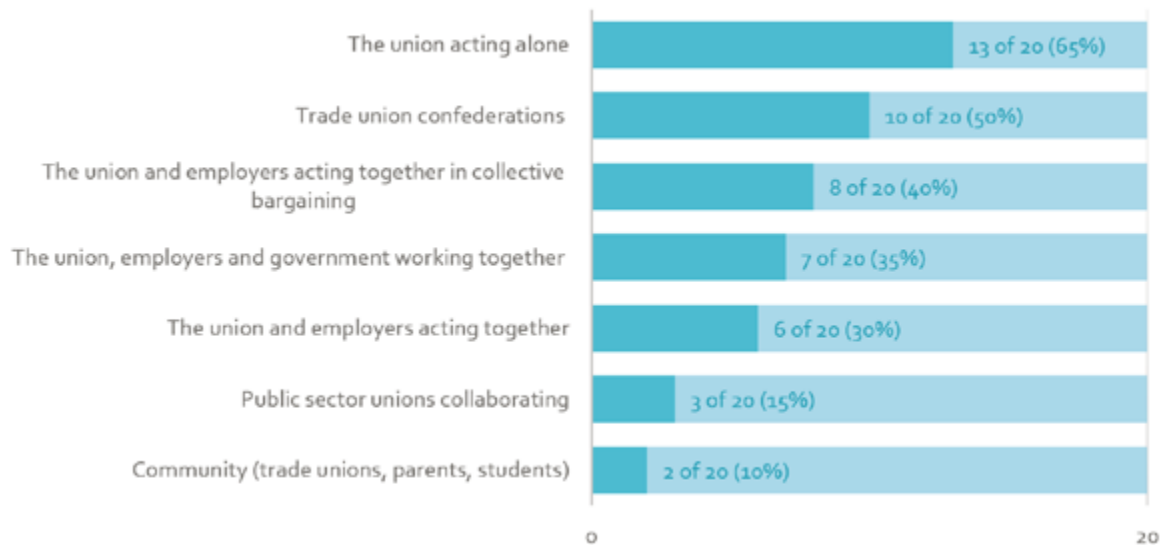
The union acting alone 13 of 20 (65%)

Trade union confederations 10 of 20 (50%)

The union and employers acting together in collective bargaining 8 of 20 (40%)

The union, employers and government working together 7 of 20 (35%)

The union and employers acting together 6 of 20 (30%)

Public sector unions collaborating 3 of 20 (15%)

Community (trade unions, parents, students) 2 of 20 (10%)

0

20